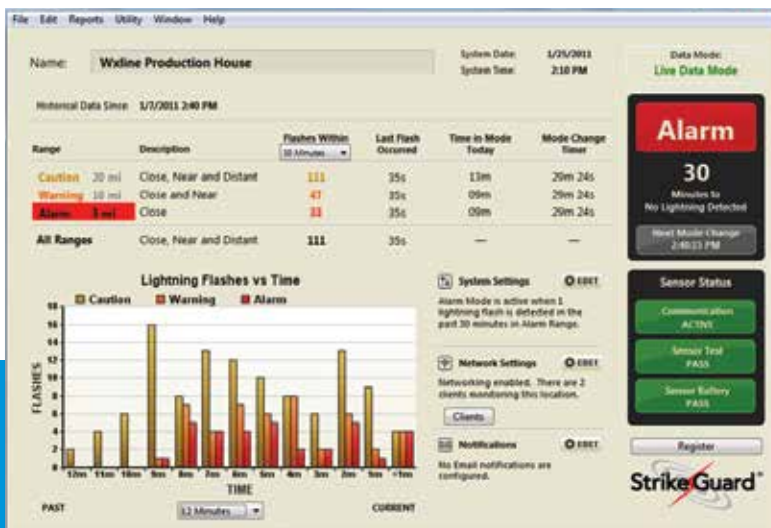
File Edit Reports Utility Window Help

Name: Wxline Production House

System Date: 1/25/2011
System Time: 2:10 PM

Data Mode:
Live Data Mode

Historical Data Since 1/7/2011 2:40 PM

| Range | Description | Flashes Within 30 Minutes | Last Flash Occurred | Time in Mode Today | Mode Change Timer |
|---|---|---|---|---|---|
| Caution 20 mi | Close, Near and Distant | 111 | 35s | 13m | 29m 24s |
| Warning 10 mi | Close and Near | 47 | 35s | 09m | 29m 24s |
| Alarm 5 mi | Close | 33 | 35s | 09m | 29m 24s |
| All Ranges | Close, Near and Distant | 111 | 35s | — | — |

Alarm
30
Minutes to
No Lightning Detected
Next Mode Change
2:40:11 PM

Lightning Flashes vs Time
Caution Warning Alarm
FLASHES
18 16 14 12 10 8 6 4 2 0
12m 11m 10m 9m 8m 7m 6m 5m 4m 3m 2m 1m <1m
TIME
PAST 12 Minutes CURRENT

System Settings EDIT
Alarm Mode is active when 1 lightning flash is detected in the past 30 minutes in Alarm Range.

Network Settings EDIT
Networking enabled. There are 2 clients monitoring this location.
Clients

Notifications EDIT
No Email notifications are configured.

Sensor Status
Communication ACTIVE
Sensor Test PASS
Sensor Battery PASS

Register

StrikeGuard